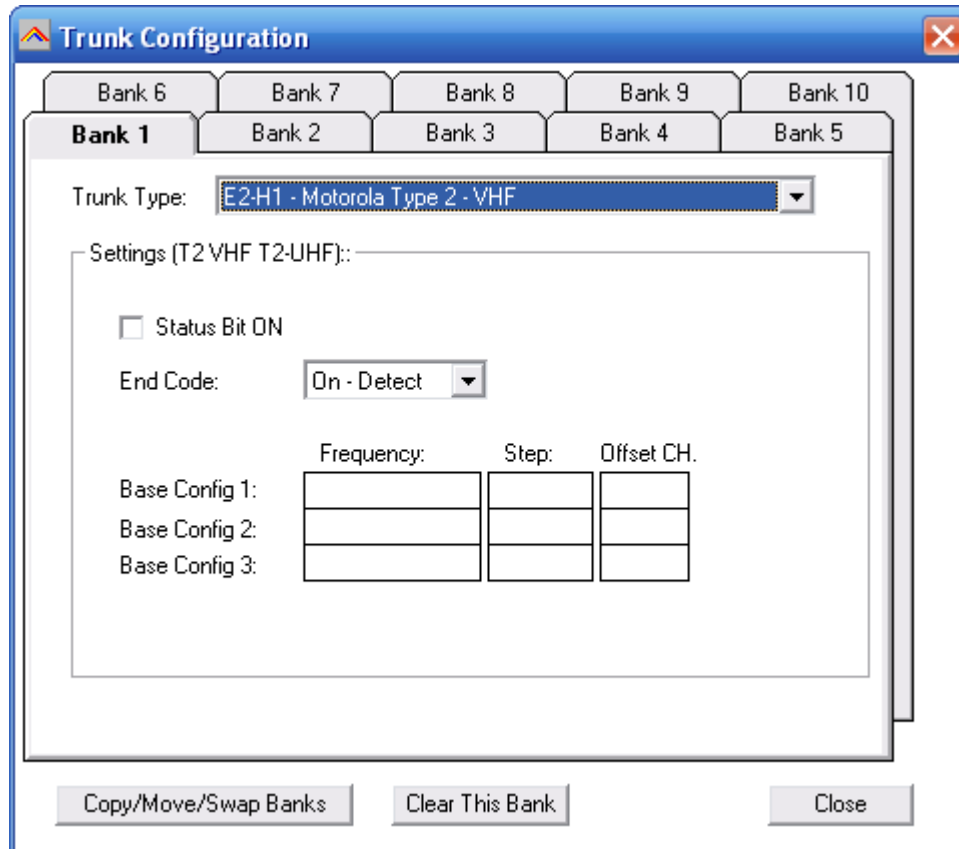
Trunk Configuration

Bank 6 Bank 7 Bank 8 Bank 9 Bank 10
Bank 1 Bank 2 Bank 3 Bank 4 Bank 5

Trunk Type: E2-H1 - Motorola Type 2 - VHF

Settings (T2 VHF T2-UHF)::

Status Bit ON

End Code: On - Detect

| | Frequency: | Step: | Offset CH. |
|---|---|---|---|
| Base Config 1: | | | |
| Base Config 2: | | | |
| Base Config 3: | | | |

Copy/Move/Swap Banks Clear This Bank Close